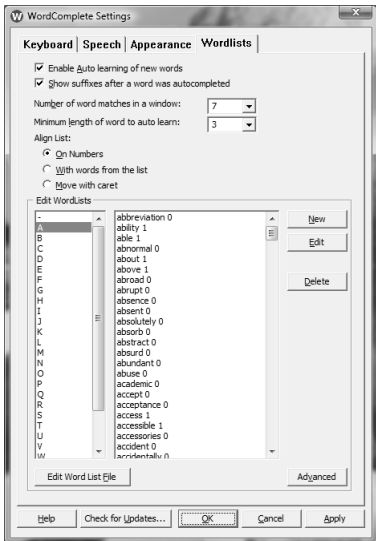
WordComplete Settings

Keyboard | Speech | Appearance | Wordlists

Enable Auto learning of new words
Show suffixes after a word was autocompleted

Number of word matches in a window: 7
Minimum length of word to auto learn: 3

Align List:
On Numbers
With words from the list
Move with caret

Edit WordLists

-
A
B
C
D
E
F
G
H
I
J
K
L
M
N
O
P
Q
R
S
T
U
V
W

abbreviation 0
ability 1
able 1
abnormal 0
about 1
above 1
abroad 0
abrupt 0
absence 0
absent 0
absolutely 0
absorb 0
abstract 0
absurd 0
abundant 0
abuse 0
academic 0
accept 0
acceptance 0
access 1
accessible 1
accessories 0
accident 0
accidentally 0

New
Edit
Delete

Edit Word List File
Advanced

Help
Check for Updates...
OK
Cancel
Apply